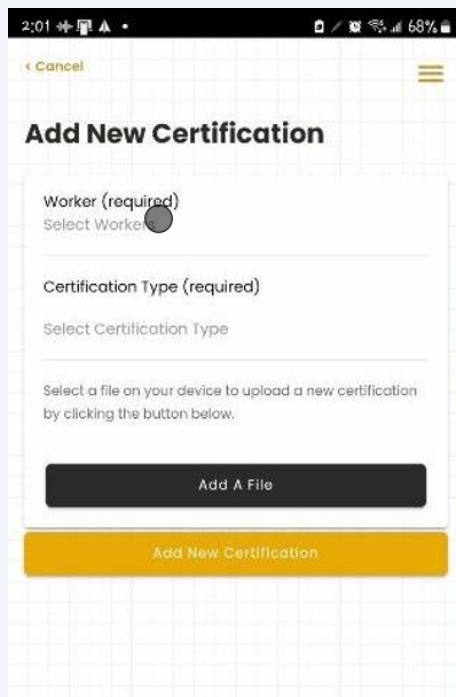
2:01 68%

‹ Cancel

Add New Certification

Worker (required)
Select Worker

Certification Type (required)

Select Certification Type

Select a file on your device to upload a new certification by clicking the button below.

Add A File

Add New Certification